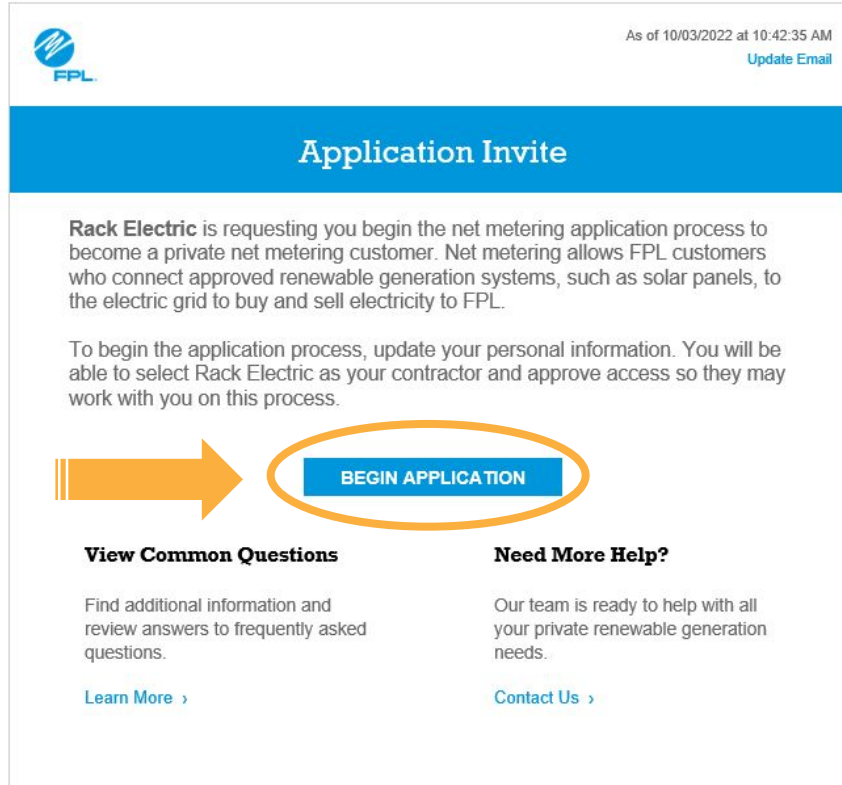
FPL

As of 10/03/2022 at 10:42:35 AM
Update Email

Application Invite

**Rack Electric** is requesting you begin the net metering application process to become a private net metering customer. Net metering allows FPL customers who connect approved renewable generation systems, such as solar panels, to the electric grid to buy and sell electricity to FPL.

To begin the application process, update your personal information. You will be able to select Rack Electric as your contractor and approve access so they may work with you on this process.

BEGIN APPLICATION

View Common Questions

Find additional information and review answers to frequently asked questions.

Learn More ›

Need More Help?

Our team is ready to help with all your private renewable generation needs.

Contact Us ›